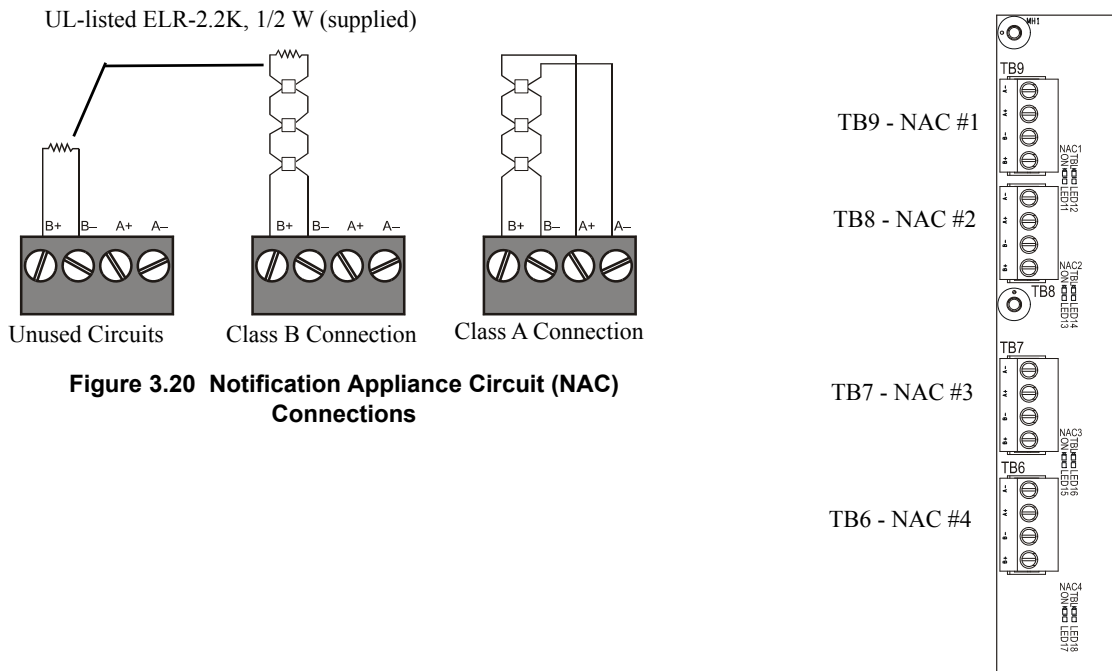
UL-listed ELR-2.2K, 1/2 W (supplied)

B+ B– A+ A–

B+ B– A+ A–

B+ B– A+ A–

Unused Circuits

Class B Connection

Class A Connection

Figure 3.20 Notification Appliance Circuit (NAC) Connections

MH1

TB9

TB9 - NAC #1

NAC1 TBL ON LED12 LED11

TB8 - NAC #2

NAC2 TBL ON LED14 LED13

TB8

TB7

TB7 - NAC #3

NAC3 TBL ON LED16 LED15

TB6

TB6 - NAC #4

NAC4 TBL ON LED18 LED17